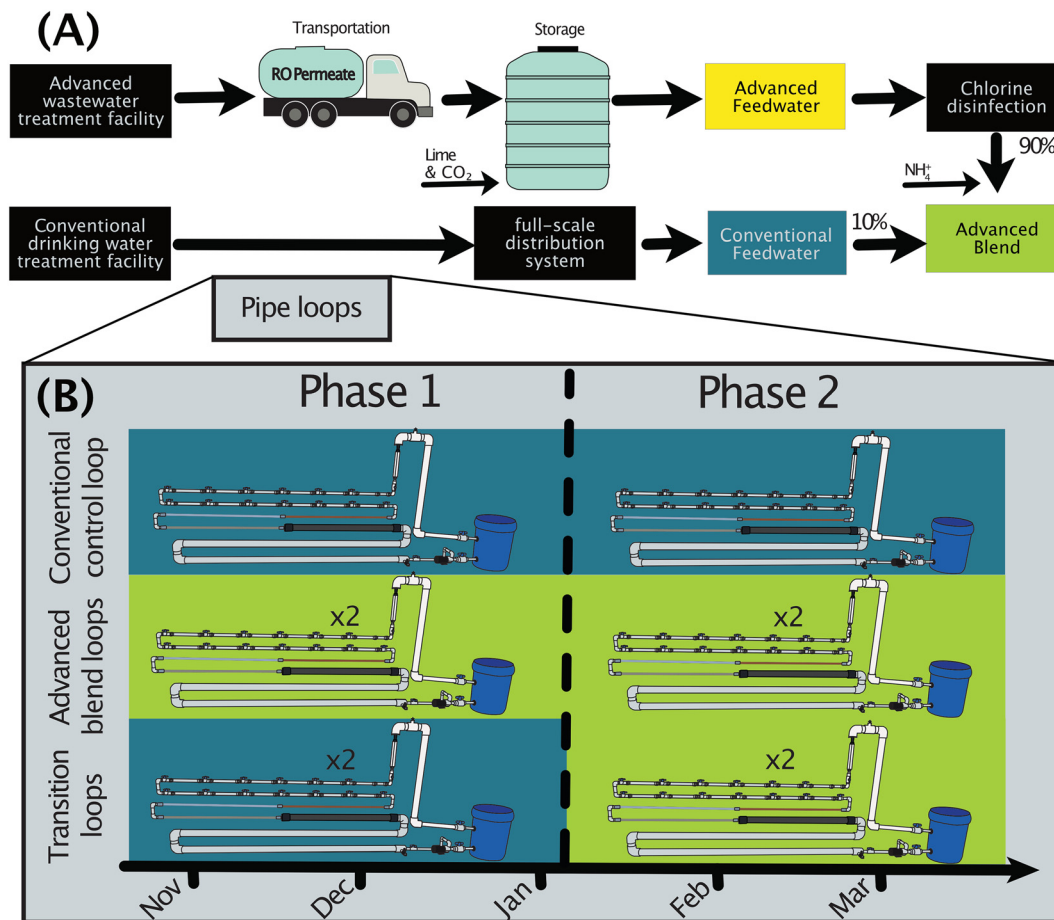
(A)

Advanced wastewater treatment facility

Transportation

RO Permeate

Storage

Advanced Feedwater

Chlorine disinfection

Lime & $CO_2$

90%

$NH_4^+$

Conventional drinking water treatment facility

full-scale distribution system

Conventional Feedwater

10%

Advanced Blend

Pipe loops

(B)

Phase 1

Phase 2

Conventional control loop

Advanced blend loops

x2

x2

Transition loops

x2

x2

Nov

Dec

Jan

Feb

Mar